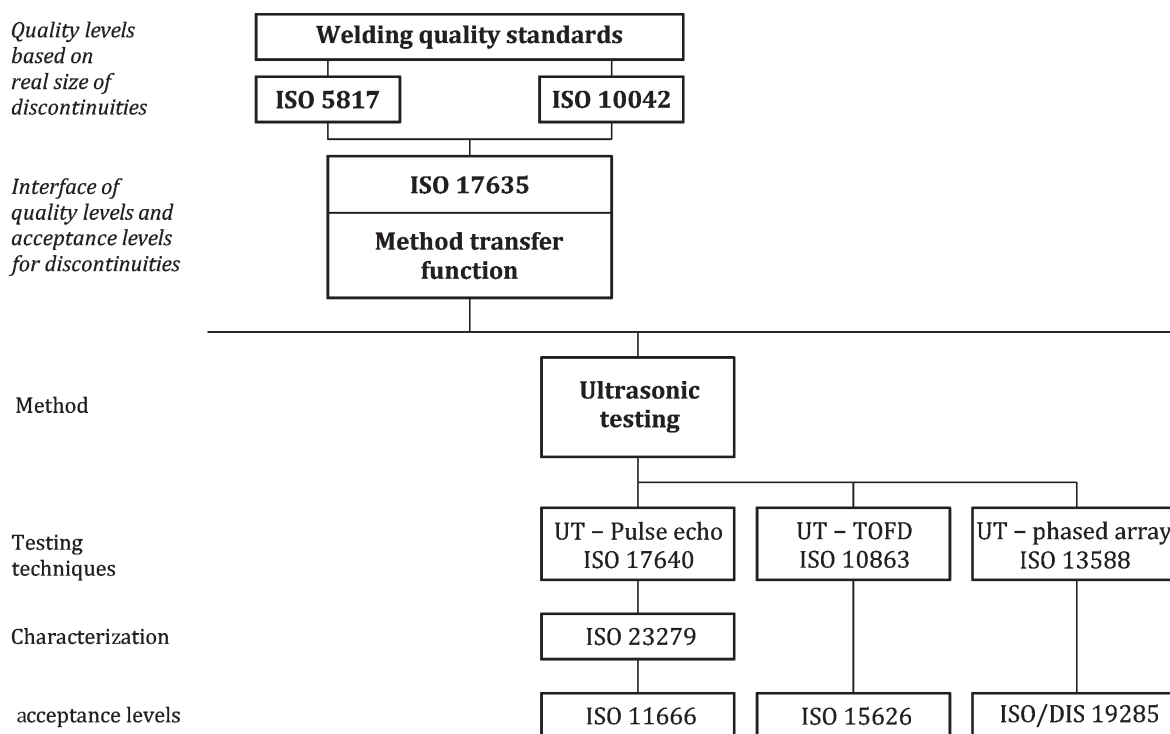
Quality levels based on real size of discontinuities

Welding quality standards

ISO 5817

ISO 10042

Interface of quality levels and acceptance levels for discontinuities

ISO 17635

Method transfer function

Method

Ultrasonic testing

Testing techniques

UT – Pulse echo ISO 17640

UT – TOFD ISO 10863

UT – phased array ISO 13588

Characterization

ISO 23279

acceptance levels

ISO 11666

ISO 15626

ISO/DIS 19285